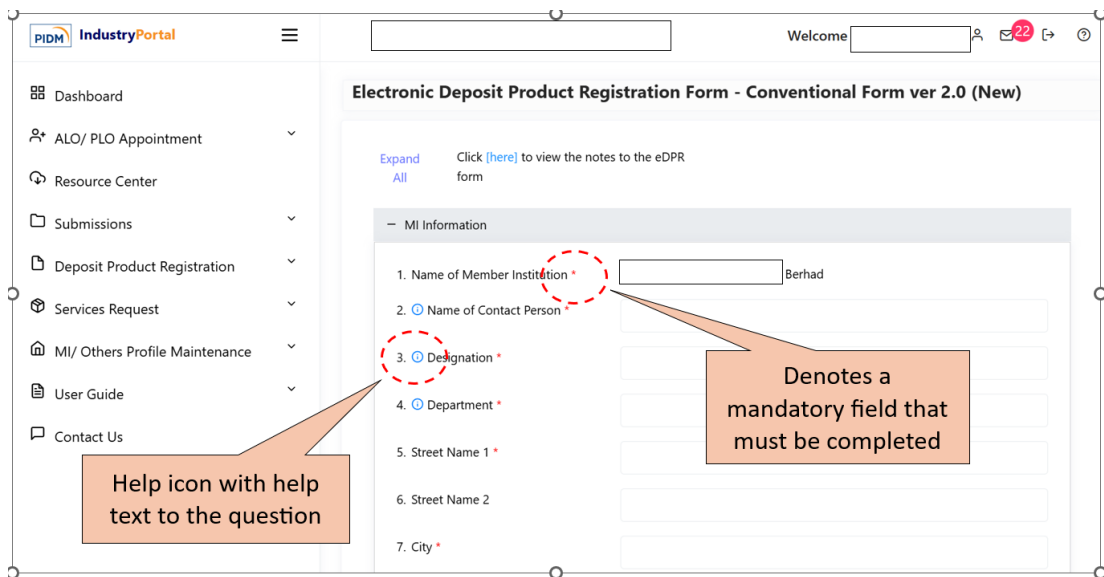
PIDM IndustryPortal

Welcome

22

Dashboard

ALO/ PLO Appointment

Resource Center

Submissions

Deposit Product Registration

Services Request

MI/ Others Profile Maintenance

User Guide

Contact Us

Electronic Deposit Product Registration Form - Conventional Form ver 2.0 (New)

Expand All

Click [here] to view the notes to the eDPR form

− MI Information

1. Name of Member Institution *

Berhad

2. Name of Contact Person *

3. Designation *

4. Department *

5. Street Name 1 *

6. Street Name 2

7. City *

Denotes a mandatory field that must be completed

Help icon with help text to the question